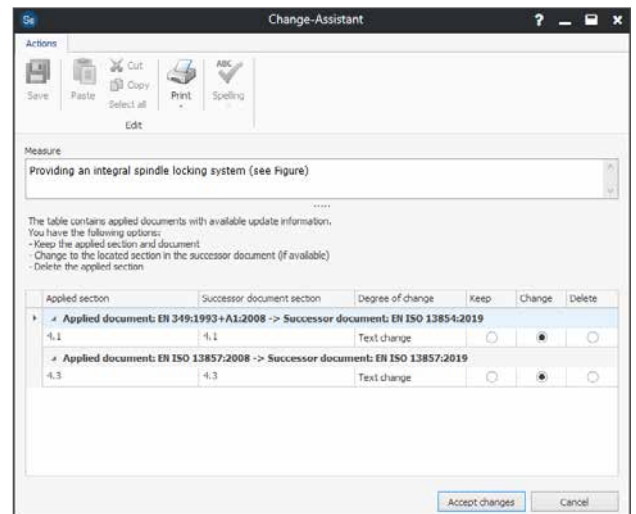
Se

Change-Assistant

? _ ■ ×

Actions

Save Paste Cut Copy Select all Print Spelling

Edit

Measure

Providing an integral spindle locking system (see Figure)

The table contains applied documents with available update information.
You have the following options:
- Keep the applied section and document
- Change to the located section in the successor document (if available)
- Delete the applied section

| Applied section | Successor document section | Degree of change | Keep | Change | Delete |
|---|---|---|---|---|---|
| Applied document: EN 349:1993+A1:2008 -> Successor document: EN ISO 13854:2019 | | | | | |
| 4.1 | 4.1 | Text change | ○ | ◉ | ○ |
| Applied document: EN ISO 13857:2008 -> Successor document: EN ISO 13857:2019 | | | | | |
| 4.3 | 4.3 | Text change | ○ | ◉ | ○ |

Accept changes

Cancel